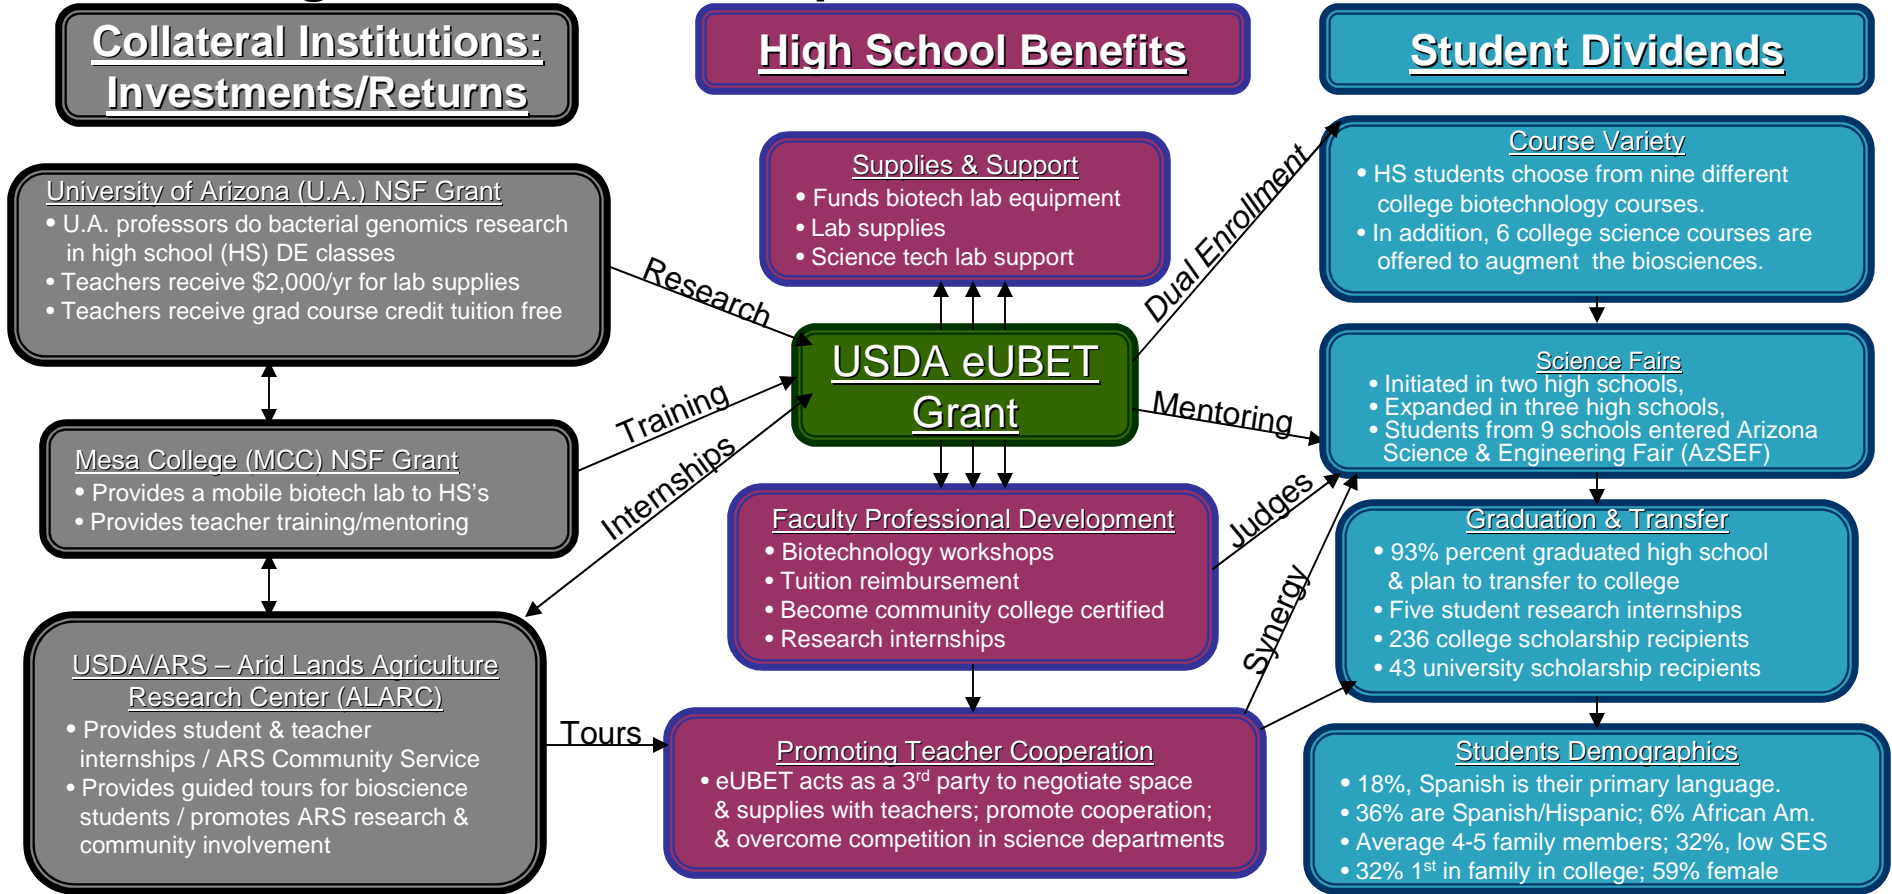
Collateral Institutions: Investments/Returns

High School Benefits

Student Dividends

University of Arizona (U.A.) NSF Grant
• U.A. professors do bacterial genomics research in high school (HS) DE classes
• Teachers receive $2,000/yr for lab supplies
• Teachers receive grad course credit tuition free

Mesa College (MCC) NSF Grant
• Provides a mobile biotech lab to HS's
• Provides teacher training/mentoring

USDA/ARS – Arid Lands Agriculture Research Center (ALARC)
• Provides student & teacher internships / ARS Community Service
• Provides guided tours for bioscience students / promotes ARS research & community involvement

Research

Training

Internships

Tours

Supplies & Support
• Funds biotech lab equipment
• Lab supplies
• Science tech lab support

USDA eUBET Grant

Faculty Professional Development
• Biotechnology workshops
• Tuition reimbursement
• Become community college certified
• Research internships

Promoting Teacher Cooperation
• eUBET acts as a 3$^{rd}$ party to negotiate space & supplies with teachers; promote cooperation; & overcome competition in science departments

Dual Enrollment

Mentoring

Judges

Synergy

Course Variety
• HS students choose from nine different college biotechnology courses.
• In addition, 6 college science courses are offered to augment the biosciences.

Science Fairs
• Initiated in two high schools,
• Expanded in three high schools,
• Students from 9 schools entered Arizona Science & Engineering Fair (AzSEF)

Graduation & Transfer
• 93% percent graduated high school & plan to transfer to college
• Five student research internships
• 236 college scholarship recipients
• 43 university scholarship recipients

Students Demographics
• 18%, Spanish is their primary language.
• 36% are Spanish/Hispanic; 6% African Am.
• Average 4-5 family members; 32%, low SES
• 32% 1$^{st}$ in family in college; 59% female